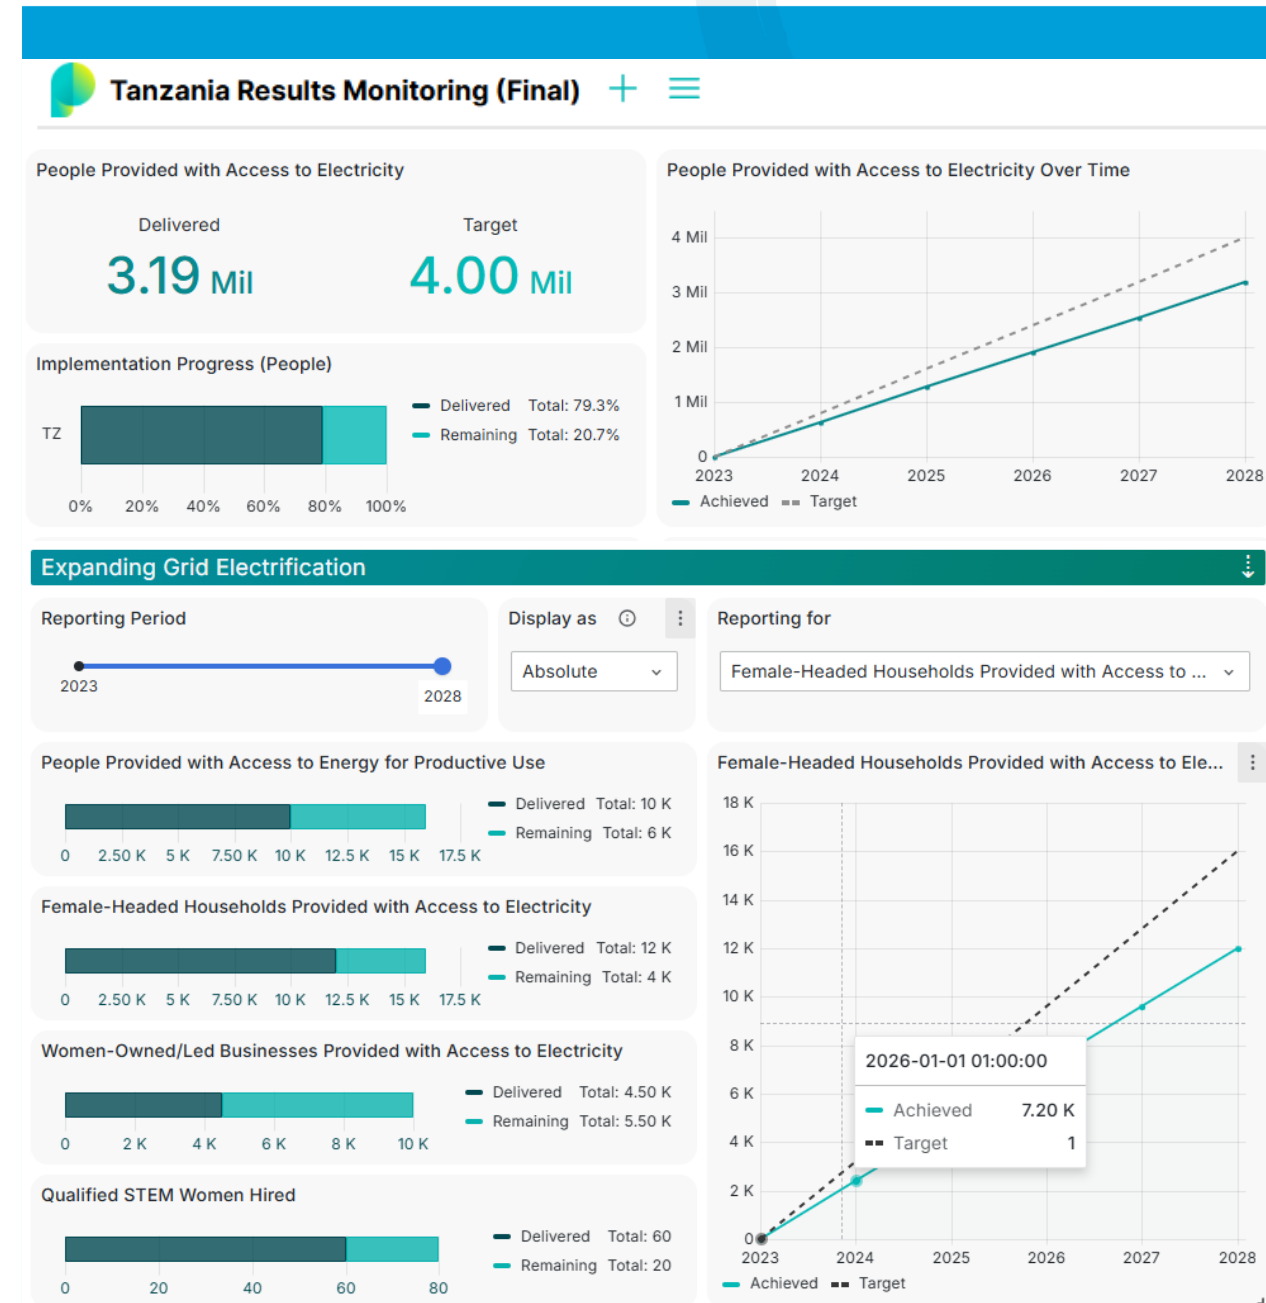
Tanzania Results Monitoring (Final)

People Provided with Access to Electricity

Delivered
3.19 Mil

Target
4.00 Mil

People Provided with Access to Electricity Over Time

4 Mil
3 Mil
2 Mil
1 Mil
0
2023 2024 2025 2026 2027 2028
Achieved Target

Implementation Progress (People)

TZ

Delivered Total: 79.3%
Remaining Total: 20.7%

0% 20% 40% 60% 80% 100%

Expanding Grid Electrification

Reporting Period
2023
2028

Display as
Absolute

Reporting for
Female-Headed Households Provided with Access to ...

People Provided with Access to Energy for Productive Use
Delivered Total: 10 K
Remaining Total: 6 K
0 2.50 K 5 K 7.50 K 10 K 12.5 K 15 K 17.5 K

Female-Headed Households Provided with Access to Electricity
Delivered Total: 12 K
Remaining Total: 4 K
0 2.50 K 5 K 7.50 K 10 K 12.5 K 15 K 17.5 K

Women-Owned/Led Businesses Provided with Access to Electricity
Delivered Total: 4.50 K
Remaining Total: 5.50 K
0 2 K 4 K 6 K 8 K 10 K

Qualified STEM Women Hired
Delivered Total: 60
Remaining Total: 20
0 20 40 60 80

Female-Headed Households Provided with Access to Ele...

18 K
16 K
14 K
12 K
10 K
8 K
6 K
4 K
2 K
0

2026-01-01 01:00:00
Achieved 7.20 K
Target 1

2023 2024 2025 2026 2027 2028
Achieved Target